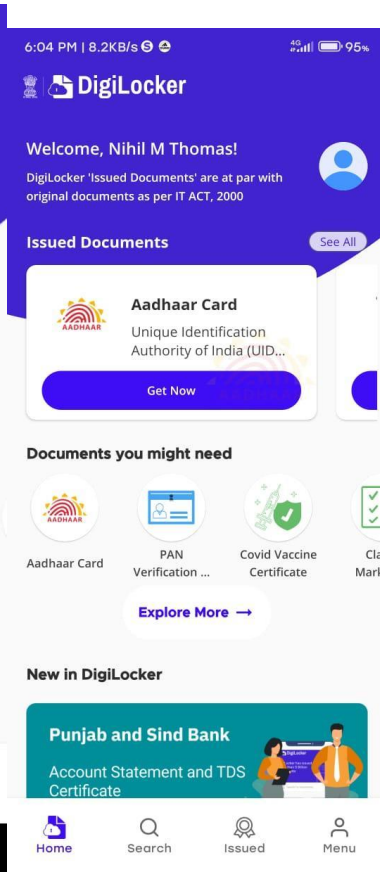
6:04 PM | 8.2KB/s

4G 95%

DigiLocker

Welcome, Nihil M Thomas!

DigiLocker 'Issued Documents' are at par with original documents as per IT ACT, 2000

Issued Documents

See All

AADHAAR

Aadhaar Card

Unique Identification Authority of India (UID...

Get Now

Documents you might need

AADHAAR

Aadhaar Card

PAN Verification ...

Covid Vaccine Certificate

Cla Mark

Explore More →

New in DigiLocker

Punjab and Sind Bank

Account Statement and TDS Certificate

DigiLocker

Home

Search

Issued

Menu